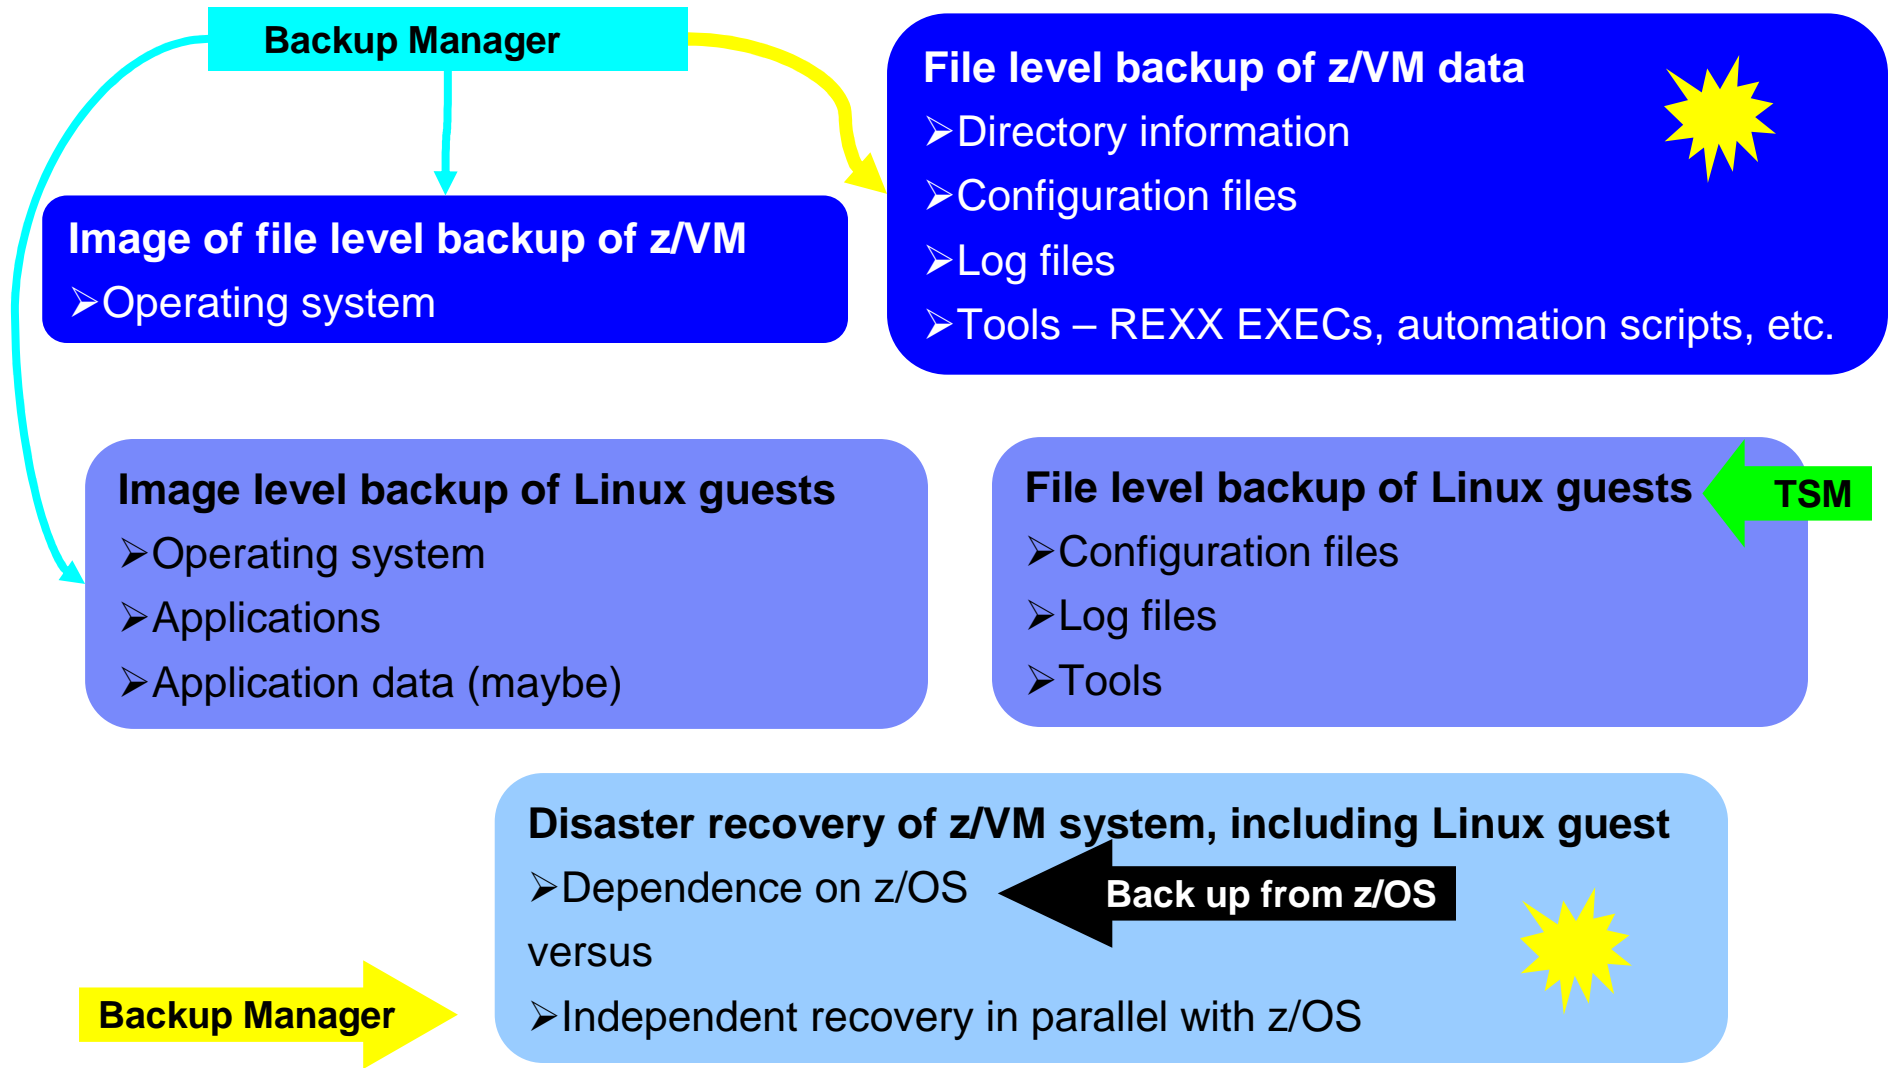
Backup Manager

File level backup of z/VM data
➢Directory information
➢Configuration files
➢Log files
➢Tools – REXX EXECs, automation scripts, etc.

Image of file level backup of z/VM
➢Operating system

Image level backup of Linux guests
➢Operating system
➢Applications
➢Application data (maybe)

File level backup of Linux guests
➢Configuration files
➢Log files
➢Tools

TSM

Disaster recovery of z/VM system, including Linux guest
➢Dependence on z/OS
versus
➢Independent recovery in parallel with z/OS

Back up from z/OS

Backup Manager